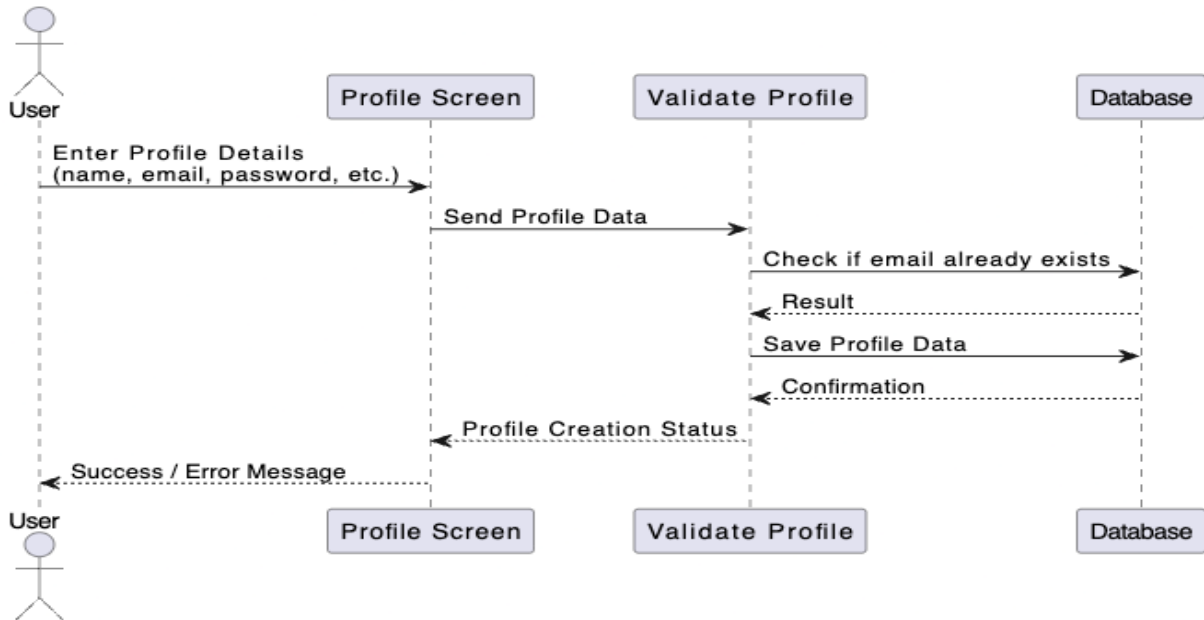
User

Profile Screen

Validate Profile

Database

Enter Profile Details
(name, email, password, etc.)

Send Profile Data

Check if email already exists

Result

Save Profile Data

Confirmation

Profile Creation Status

Success / Error Message

User

Profile Screen

Validate Profile

Database